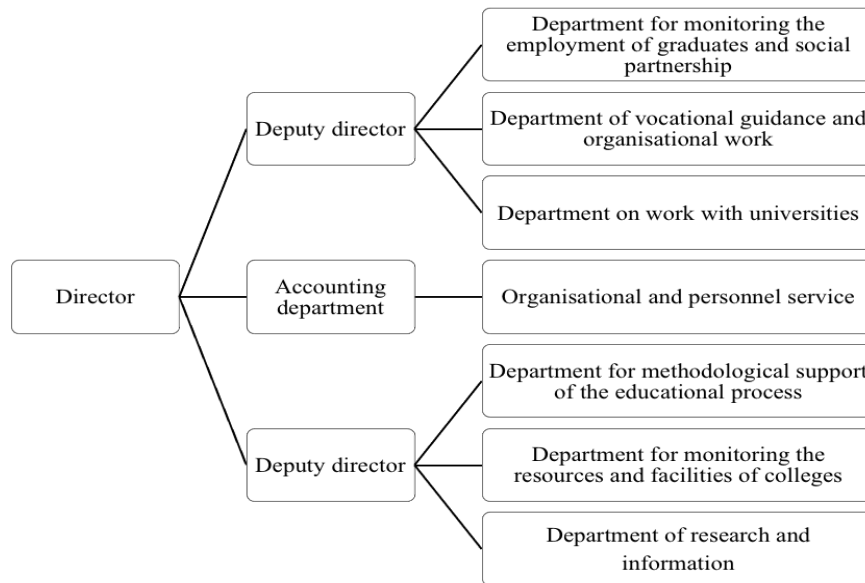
Director

Deputy director

Department for monitoring the employment of graduates and social partnership

Department of vocational guidance and organisational work

Department on work with universities

Accounting department

Organisational and personnel service

Deputy director

Department for methodological support of the educational process

Department for monitoring the resources and facilities of colleges

Department of research and information